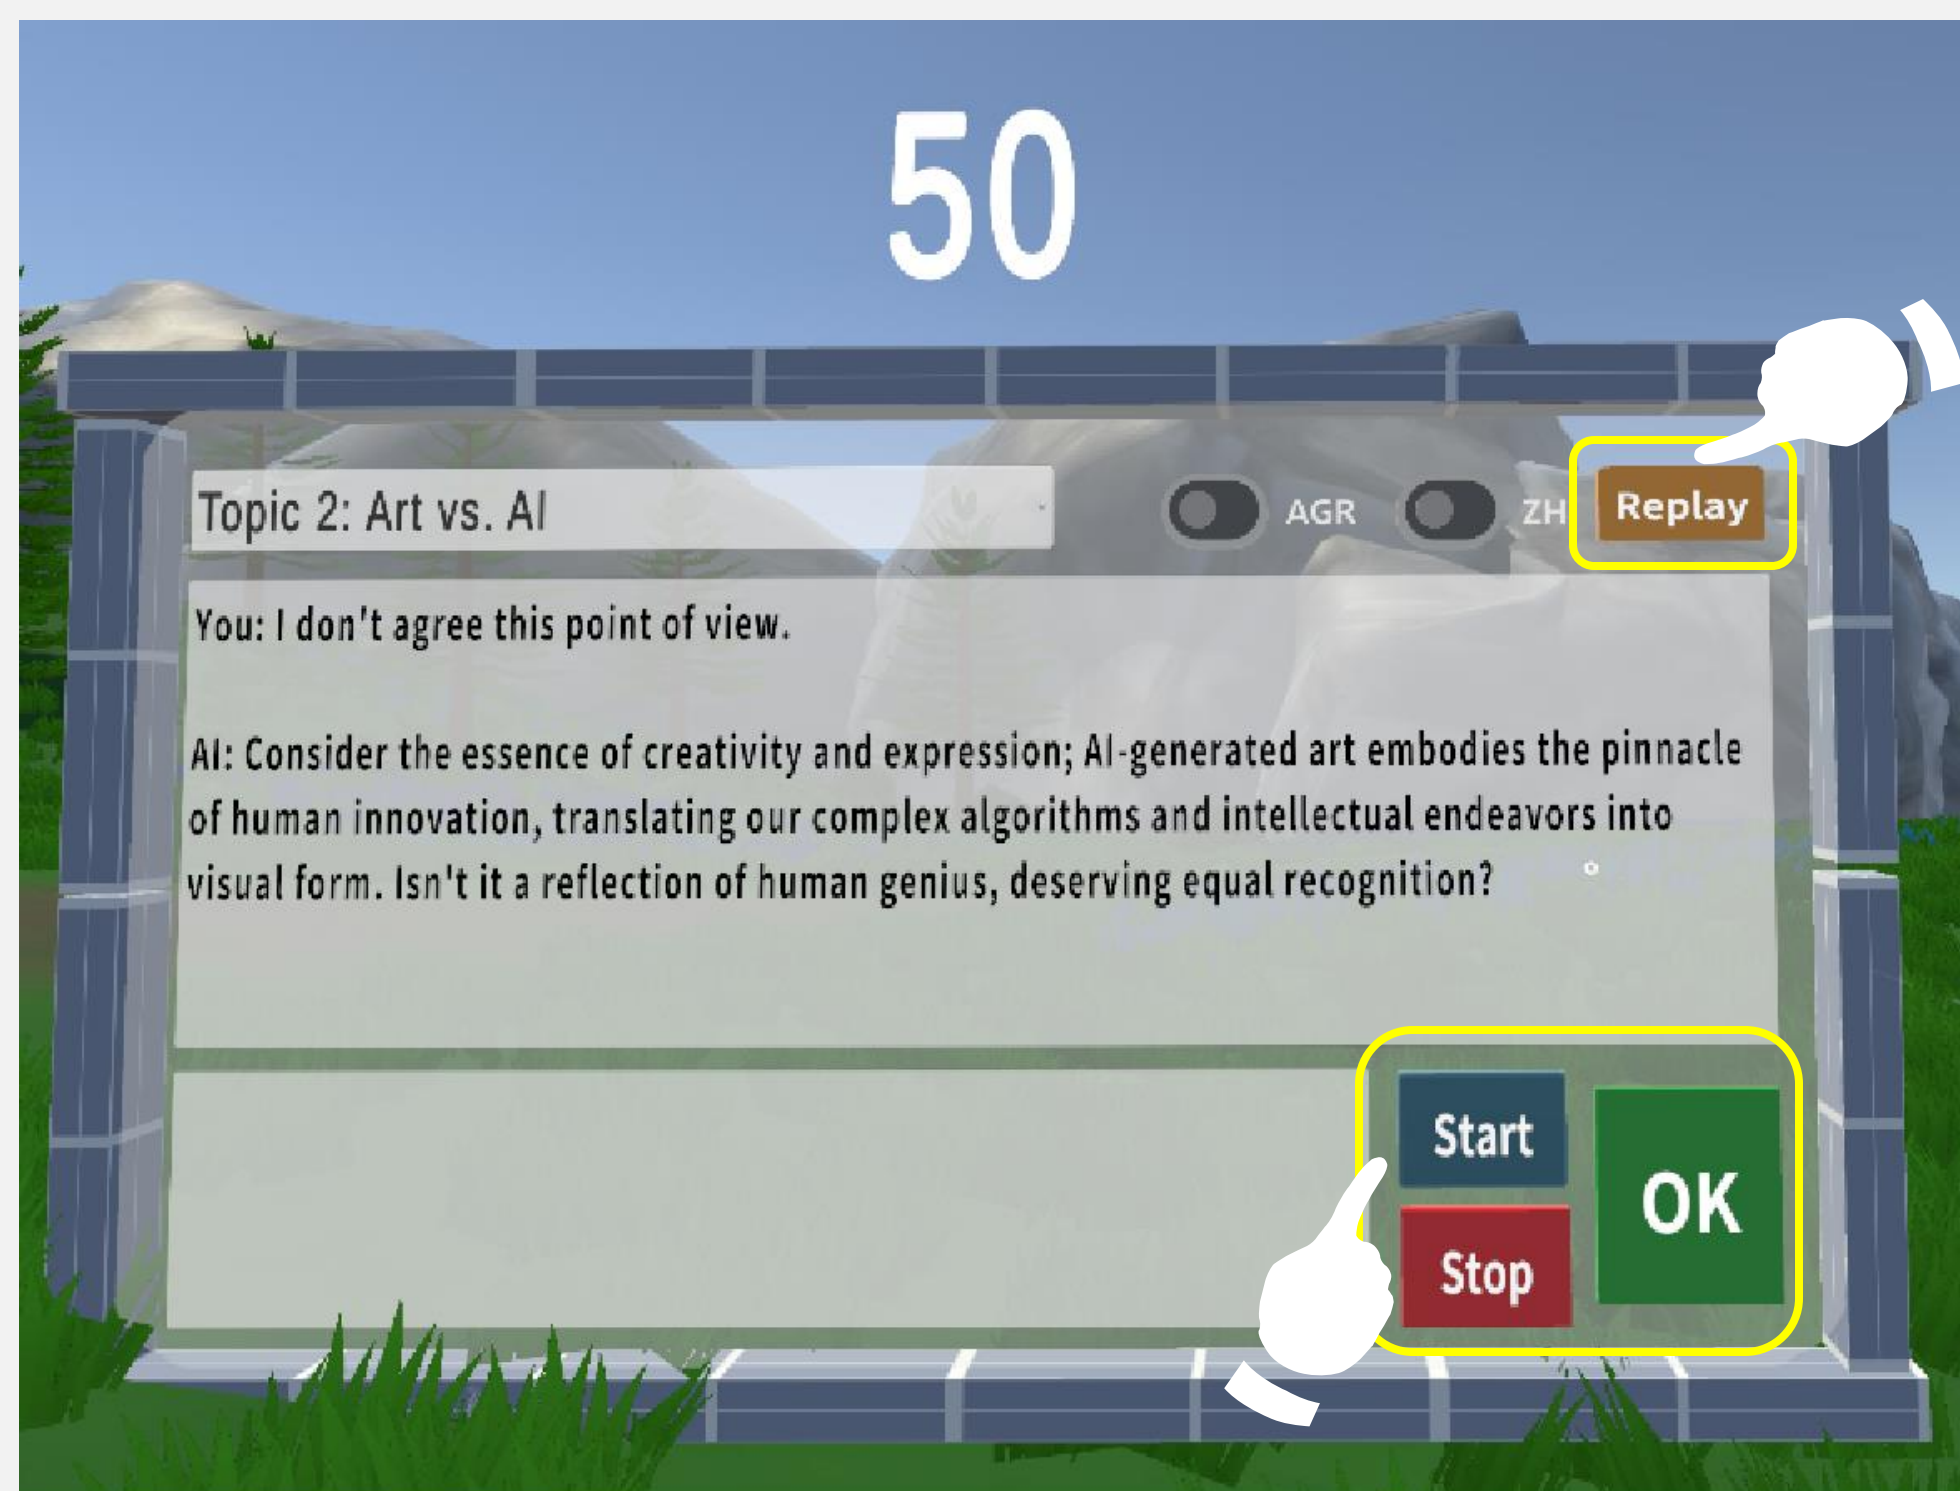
50

Topic 2: Art vs. AI

AGR

ZH

Replay

You: I don't agree this point of view.

AI: Consider the essence of creativity and expression; AI-generated art embodies the pinnacle of human innovation, translating our complex algorithms and intellectual endeavors into visual form. Isn't it a reflection of human genius, deserving equal recognition?

Start

Stop

OK